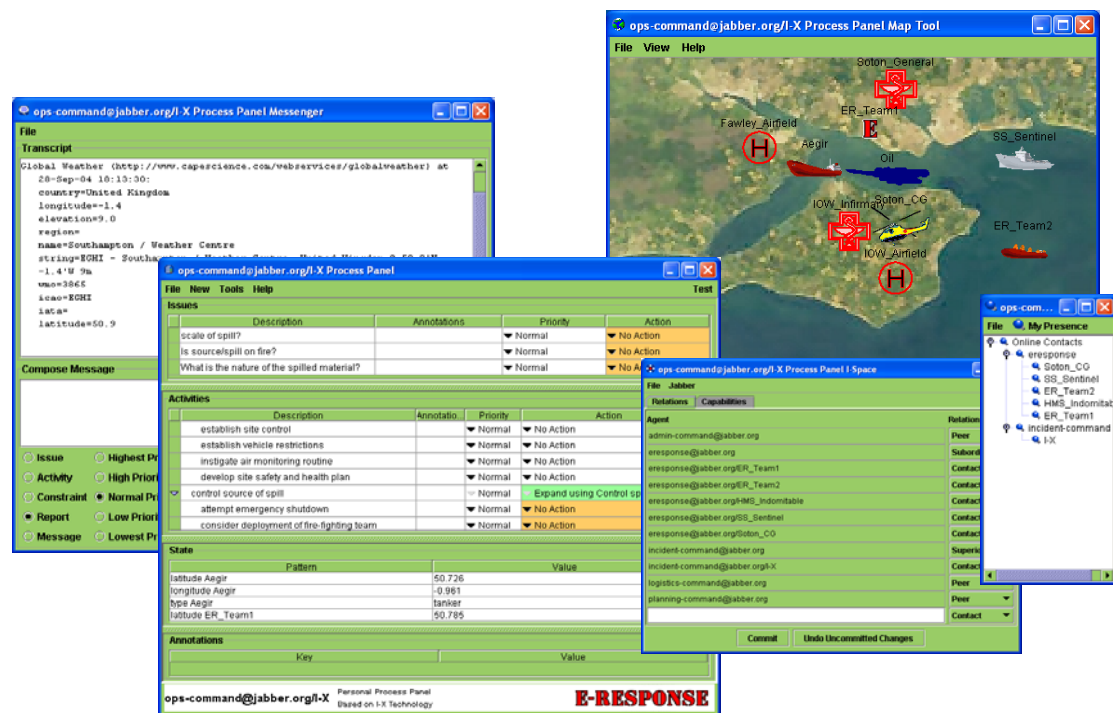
ops-command@jabber.org/I-X Process Panel Map Tool
File View Help
Soton_General
ER_Team1
E
Fawley_Airfield
H
Aegir
SS_Sentinel
Oil
Soton_CG
IOW_Infirmary
ER_Team2
IOW_Airfield
H

ops-command@jabber.org/I-X Process Panel Messenger
File
Transcript
Global Weather (http://www.capescience.com/webservices/globalweather) at 28-Sep-04 10:13:30:
country=United Kingdom
longitude=-1.4
elevation=9.0
region=
name=Southampton / Weather Centre
string=EGHI - Southampton / Weather Centre, United Kingdom 0-50-3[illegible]
-1.4'W 9m
wmo=3865
icao=EGHI
iata=
latitude=50.9
Compose Message
Issue
Highest Pr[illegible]
Activity
High Priori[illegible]
Constraint
Normal Pr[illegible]
Report
Low Priori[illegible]
Message
Lowest Pr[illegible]

ops-command@jabber.org/I-X Process Panel
File New Tools Help Test
Issues

| Description | Annotations | Priority | Action |
|---|---|---|---|
| scale of spill? | | Normal | No Action |
| Is source/spill on fire? | | Normal | No Action |
| What is the nature of the spilled material? | | Normal | No A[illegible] |

Activities

| Description | Annotatio... | Priority | Action |
|---|---|---|---|
| establish site control | | Normal | No Action |
| establish vehicle restrictions | | Normal | No Action |
| instigate air monitoring routine | | Normal | No Action |
| develop site safety and health plan | | Normal | No Action |
| control source of spill | | Normal | Expand using Control sp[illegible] |
| attempt emergency shutdown | | Normal | No Action |
| consider deployment of fire-fighting team | | Normal | No Action |

State

| Pattern | Value |
|---|---|
| latitude Aegir | 50.726 |
| longitude Aegir | -0.961 |
| type Aegir | tanker |
| latitude ER_Team1 | 50.785 |

Annotations

| Key | Value |
|---|---|

ops-command@jabber.org/I-X
Personal Process Panel
Based on I-X Technology
E-RESPONSE

ops-command@jabber.org/I-X Process Panel I-Space
File Jabber
Relations Capabilities

| Agent | Relation |
|---|---|
| admin-command@jabber.org | Peer |
| eresponse@jabber.org | Subord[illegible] |
| eresponse@jabber.org/ER_Team1 | Contact |
| eresponse@jabber.org/ER_Team2 | Contact |
| eresponse@jabber.org/HMS_Indomitable | Contact |
| eresponse@jabber.org/SS_Sentinel | Contact |
| eresponse@jabber.org/Soton_CG | Contact |
| incident-command@jabber.org | Superio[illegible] |
| incident-command@jabber.org/I-X | Contact |
| logistics-command@jabber.org | Peer |
| planning-command@jabber.org | Peer |
| | Contact |

Commit
Undo Uncommitted Changes

ops-comm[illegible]
File My Presence
Online Contacts
eresponse
Soton_CG
SS_Sentinel
ER_Team2
HMS_Indomitab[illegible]
ER_Team1
incident-command
I-X